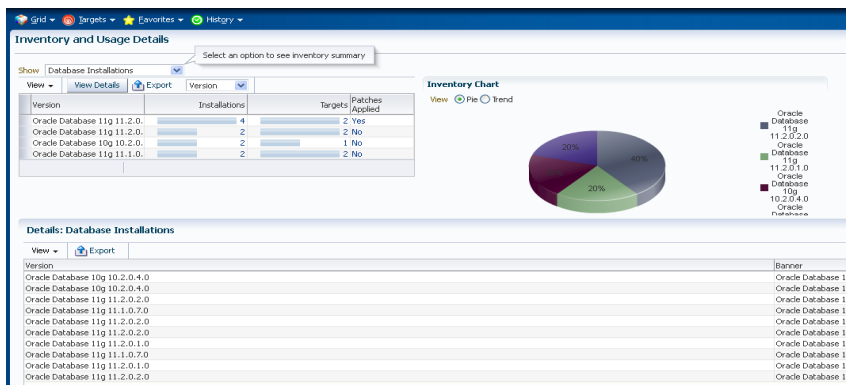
Grid ▾ Targets ▾ Favorites ▾ History ▾

Inventory and Usage Details

Select an option to see inventory summary

Show Database Installations

View ▾ View Details Export Version

| Version | Installations | Targets | Patches Applied |
|---|---|---|---|
| Oracle Database 11g 11.2.0. | 4 | 2 | Yes |
| Oracle Database 11g 11.2.0. | 2 | 2 | No |
| Oracle Database 10g 10.2.0. | 2 | 1 | No |
| Oracle Database 11g 11.1.0. | 2 | 2 | No |

Inventory Chart

View Pie Trend

20%
40%
20%

Oracle Database 11g 11.2.0.2.0
Oracle Database 11g 11.2.0.1.0
Oracle Database 10g 10.2.0.4.0
Oracle Database

Details: Database Installations

View ▾ Export

| Version | Banner |
|---|---|
| Oracle Database 10g 10.2.0.4.0 | Oracle Database 1 |
| Oracle Database 10g 10.2.0.4.0 | Oracle Database 1 |
| Oracle Database 11g 11.2.0.2.0 | Oracle Database 1 |
| Oracle Database 11g 11.1.0.7.0 | Oracle Database 1 |
| Oracle Database 11g 11.2.0.2.0 | Oracle Database 1 |
| Oracle Database 11g 11.2.0.2.0 | Oracle Database 1 |
| Oracle Database 11g 11.2.0.1.0 | Oracle Database 1 |
| Oracle Database 11g 11.1.0.7.0 | Oracle Database 1 |
| Oracle Database 11g 11.2.0.1.0 | Oracle Database 1 |
| Oracle Database 11g 11.2.0.2.0 | Oracle Database 1 |